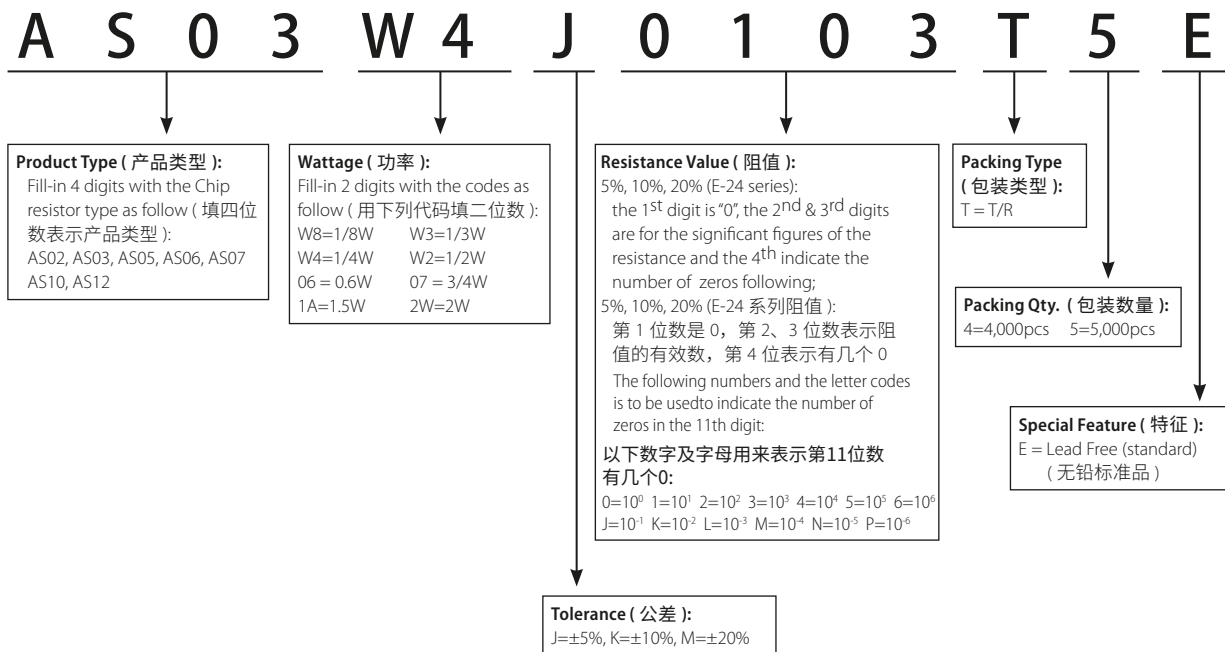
A S 0 3 W 4 J 0 1 0 3 T 5 E

**Product Type ( 产品类型 ):**
Fill-in 4 digits with the Chip resistor type as follow ( 填四位数表示产品类型 ):
AS02, AS03, AS05, AS06, AS07
AS10, AS12

**Wattage ( 功率 ):**
Fill-in 2 digits with the codes as follow ( 用下列代码填二位数 ):

| | |
|---|---|
| W8=1/8W | W3=1/3W |
| W4=1/4W | W2=1/2W |
| 06 = 0.6W | 07 = 3/4W |
| 1A=1.5W | 2W=2W |

**Resistance Value ( 阻值 ):**
5%, 10%, 20% (E-24 series):
the 1$^{st}$ digit is "0", the 2$^{nd}$ & 3$^{rd}$ digits are for the significant figures of the resistance and the 4$^{th}$ indicate the number of zeros following;
5%, 10%, 20% (E-24 系列阻值 ):
第 1 位数是 0，第 2、3 位数表示阻值的有效数，第 4 位表示有几个 0
The following numbers and the letter codes is to be usedto indicate the number of zeros in the 11th digit:
以下数字及字母用来表示第11位数有几个0:
$0=10^0$ $1=10^1$ $2=10^2$ $3=10^3$ $4=10^4$ $5=10^5$ $6=10^6$
$J=10^{-1}$ $K=10^{-2}$ $L=10^{-3}$ $M=10^{-4}$ $N=10^{-5}$ $P=10^{-6}$

**Packing Type ( 包装类型 ):**
T = T/R

**Packing Qty. ( 包装数量 ):**
4=4,000pcs 5=5,000pcs

**Special Feature ( 特征 ):**
E = Lead Free (standard)
( 无铅标准品 )

**Tolerance ( 公差 ):**
J=±5%, K=±10%, M=±20%